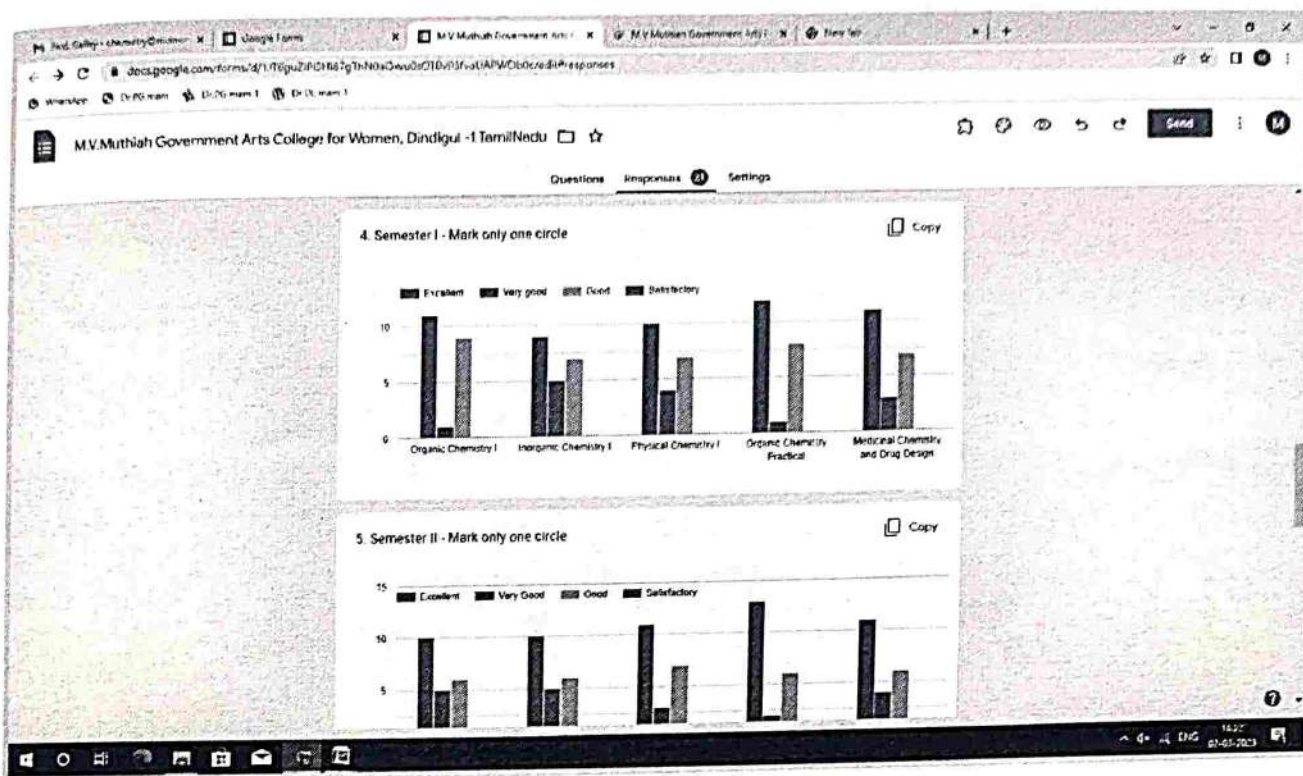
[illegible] | Google Forms | M.V.Muthiah Government Arts | M.V.Muthiah Government Arts | New Tab

docs.google.com/forms/d/1/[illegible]/edit#responses

WhatsApp | Dr.PG mam | Dr.ZG mam 1 | Dr.DL mam 1

M.V.Muthiah Government Arts College for Women, Dindigul -1 TamilNadu

Send

Questions Responses 23 Settings

4. Semester I - Mark only one circle

Copy

Excellent Very good Good Satisfactory

10

5

0

Organic Chemistry I | Inorganic Chemistry I | Physical Chemistry I | Organic Chemistry Practical | Medicinal Chemistry and Drug Design

5. Semester II - Mark only one circle

Copy

15

Excellent Very Good Good Satisfactory

10

5

ENG 14:22 07-03-2023